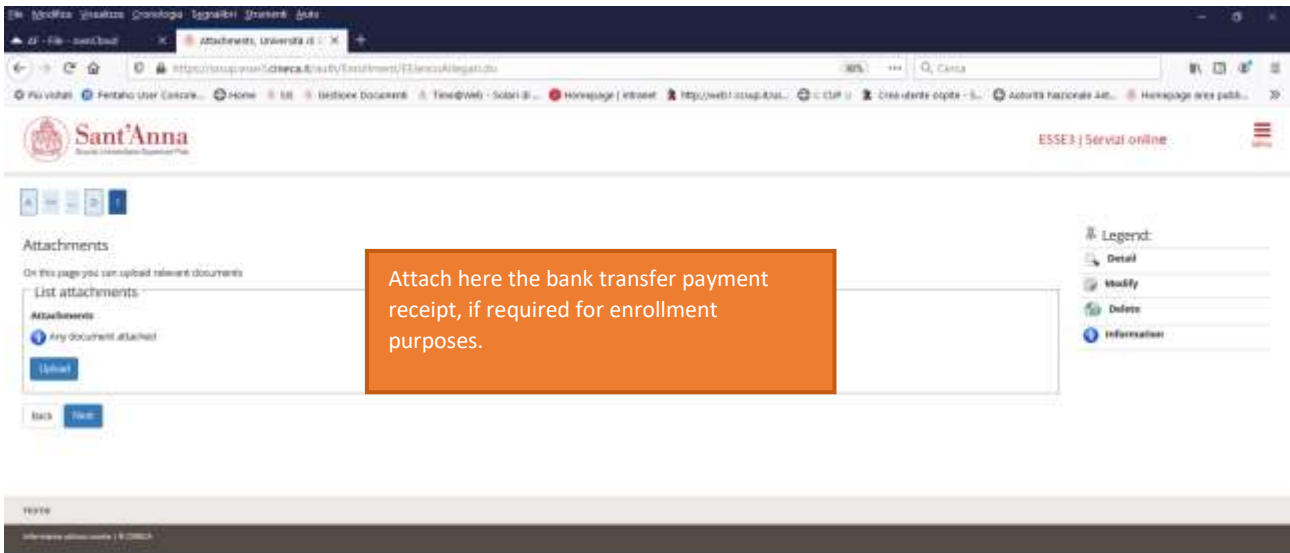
File Modifica Visualizza Cronologia Segnalibri Strumenti Aiuto

Attachments, Università di

Q Cerca

Sant'Anna

ESSE3 | Servizi online

Attachments

On this page you can upload relevant documents

List attachments

Attachments

Any document attached

Upload

Back Next

Attach here the bank transfer payment receipt, if required for enrollment purposes.

Legend:

Detail

Modify

Delete

Information

Home